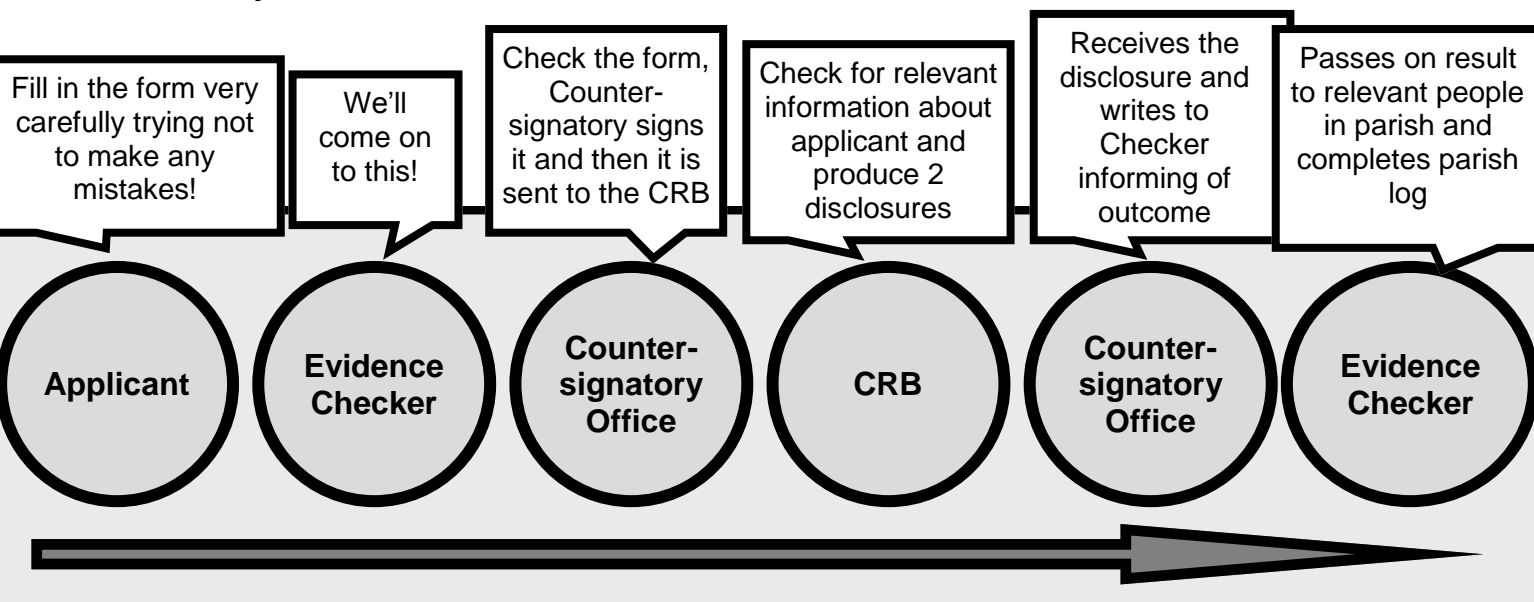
Fill in the form very carefully trying not to make any mistakes!

We'll come on to this!

Check the form, Counter-signatory signs it and then it is sent to the CRB

Check for relevant information about applicant and produce 2 disclosures

Receives the disclosure and writes to Checker informing of outcome

Passes on result to relevant people in parish and completes parish log

Applicant

Evidence Checker

Counter-signatory Office

CRB

Counter-signatory Office

Evidence Checker